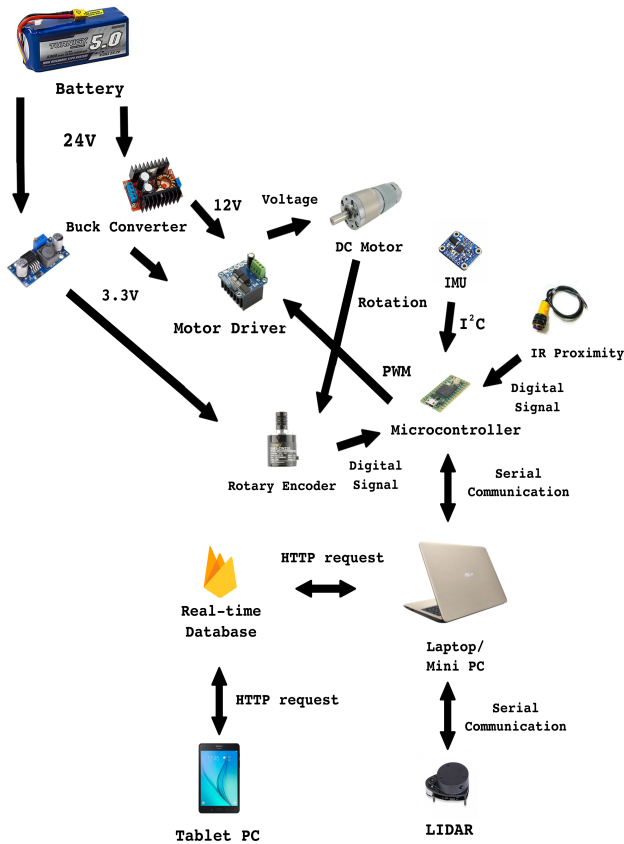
5.0

Battery

24V

Buck Converter

12V

Voltage

DC Motor

3.3V

Motor Driver

Rotation

IMU

$I^2C$

IR Proximity

PWM

Digital Signal

Microcontroller

Rotary Encoder

Digital Signal

Serial Communication

HTTP request

Real-time Database

Laptop/ Mini PC

HTTP request

Serial Communication

Tablet PC

LIDAR